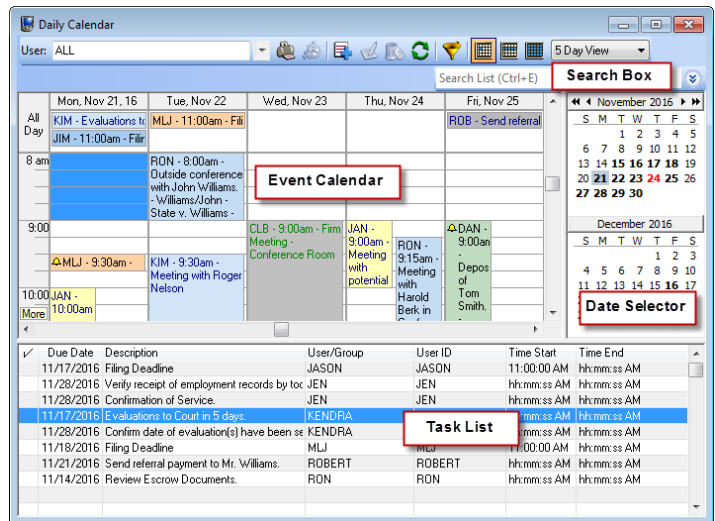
Daily Calendar

User: ALL

5 Day View

Search List (Ctrl+E)

Search Box

| | Mon, Nov 21, 16 | Tue, Nov 22 | Wed, Nov 23 | Thu, Nov 24 | Fri, Nov 25 |
|---|---|---|---|---|---|
| All Day | KIM - Evaluations to / JIM - 11:00am - Filir | MLJ - 11:00am - Fili | | | ROB - Send referral |
| 8 am | | RON - 8:00am - Outside conference with John Williams. - Williams/John - State v. Williams - | | | |
| 9:00 | MLJ - 9:30am - | KIM - 9:30am - Meeting with Roger Nelson | CLB - 9:00am - Firm Meeting - Conference Room | JAN - 9:00am - Meeting with potential | RON - 9:15am - Meeting with Harold Berk in | DAN - 9:00am - Depos of Tom Smith. |
| 10:00 | JAN - 10:00am | | | | |

More

Event Calendar

November 2016

| S | M | T | W | T | F | S |
|---|---|---|---|---|---|---|
| | | 1 | 2 | 3 | 4 | 5 |
| 6 | 7 | 8 | 9 | 10 | 11 | 12 |
| 13 | 14 | 15 | 16 | 17 | 18 | 19 |
| 20 | 21 | 22 | 23 | 24 | 25 | 26 |
| 27 | 28 | 29 | 30 | | | |

December 2016

| S | M | T | W | T | F | S |
|---|---|---|---|---|---|---|
| | | | | 1 | 2 | 3 |
| 4 | 5 | 6 | 7 | 8 | 9 | 10 |
| 11 | 12 | 13 | 14 | 15 | 16 | 17 |

Date Selector

| ✓ | Due Date | Description | User/Group | User ID | Time Start | Time End |
|---|---|---|---|---|---|---|
| | 11/17/2016 | Filing Deadline | JASON | JASON | 11:00:00 AM | hh:mm:ss AM |
| | 11/28/2016 | Verify receipt of employment records by toc | JEN | JEN | hh:mm:ss AM | hh:mm:ss AM |
| | 11/28/2016 | Confirmation of Service. | JEN | JEN | hh:mm:ss AM | hh:mm:ss AM |
| | 11/17/2016 | Evaluations to Court in 5 days. | KENDRA | | hh:mm:ss AM | hh:mm:ss AM |
| | 11/28/2016 | Confirm date of evaluation(s) have been se | KENDRA | | hh:mm:ss AM | hh:mm:ss AM |
| | 11/18/2016 | Filing Deadline | MLJ | MLJ | 11:00:00 AM | hh:mm:ss AM |
| | 11/21/2016 | Send referral payment to Mr. Williams. | ROBERT | ROBERT | hh:mm:ss AM | hh:mm:ss AM |
| | 11/14/2016 | Review Escrow Documents. | RON | RON | hh:mm:ss AM | hh:mm:ss AM |

Task List